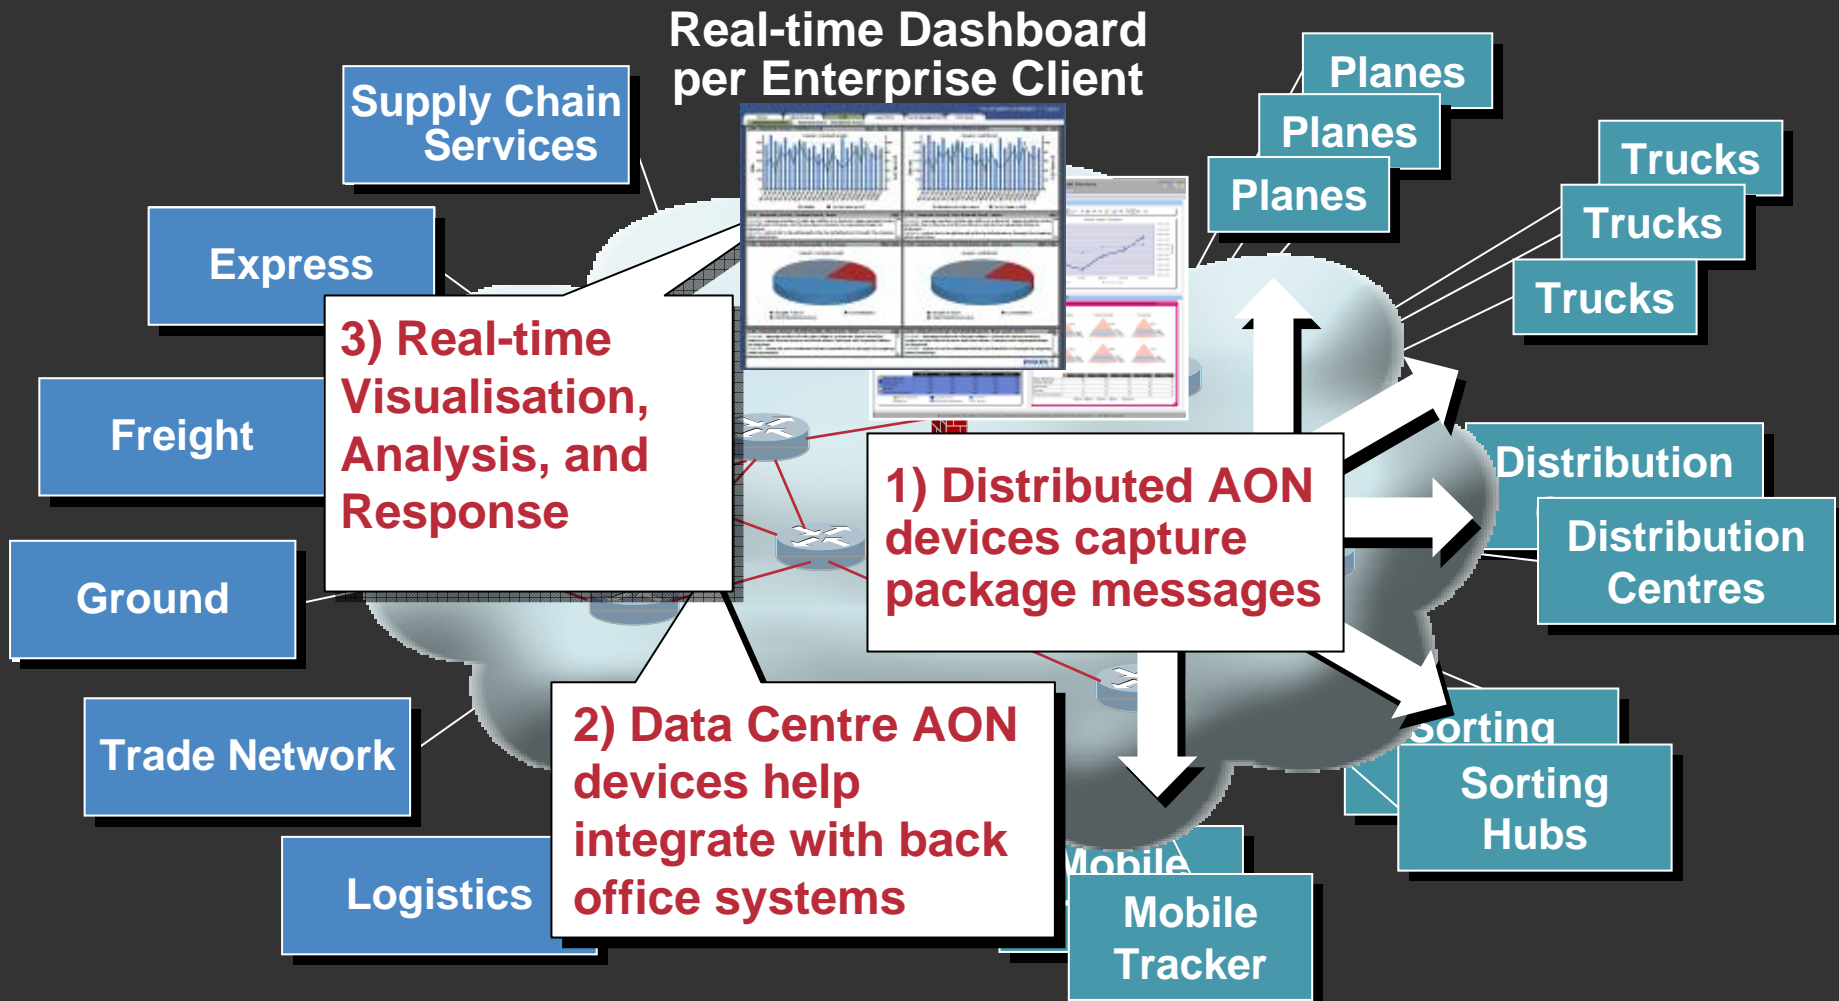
Real-time Dashboard per Enterprise Client

Supply Chain Services

Express

Freight

Ground

Trade Network

Logistics

3) Real-time Visualisation, Analysis, and Response

Planes

Planes

Planes

Trucks

Trucks

Trucks

Distribution

Distribution Centres

1) Distributed AON devices capture package messages

2) Data Centre AON devices help integrate with back office systems

Sorting

Sorting Hubs

Mobile

Mobile Tracker